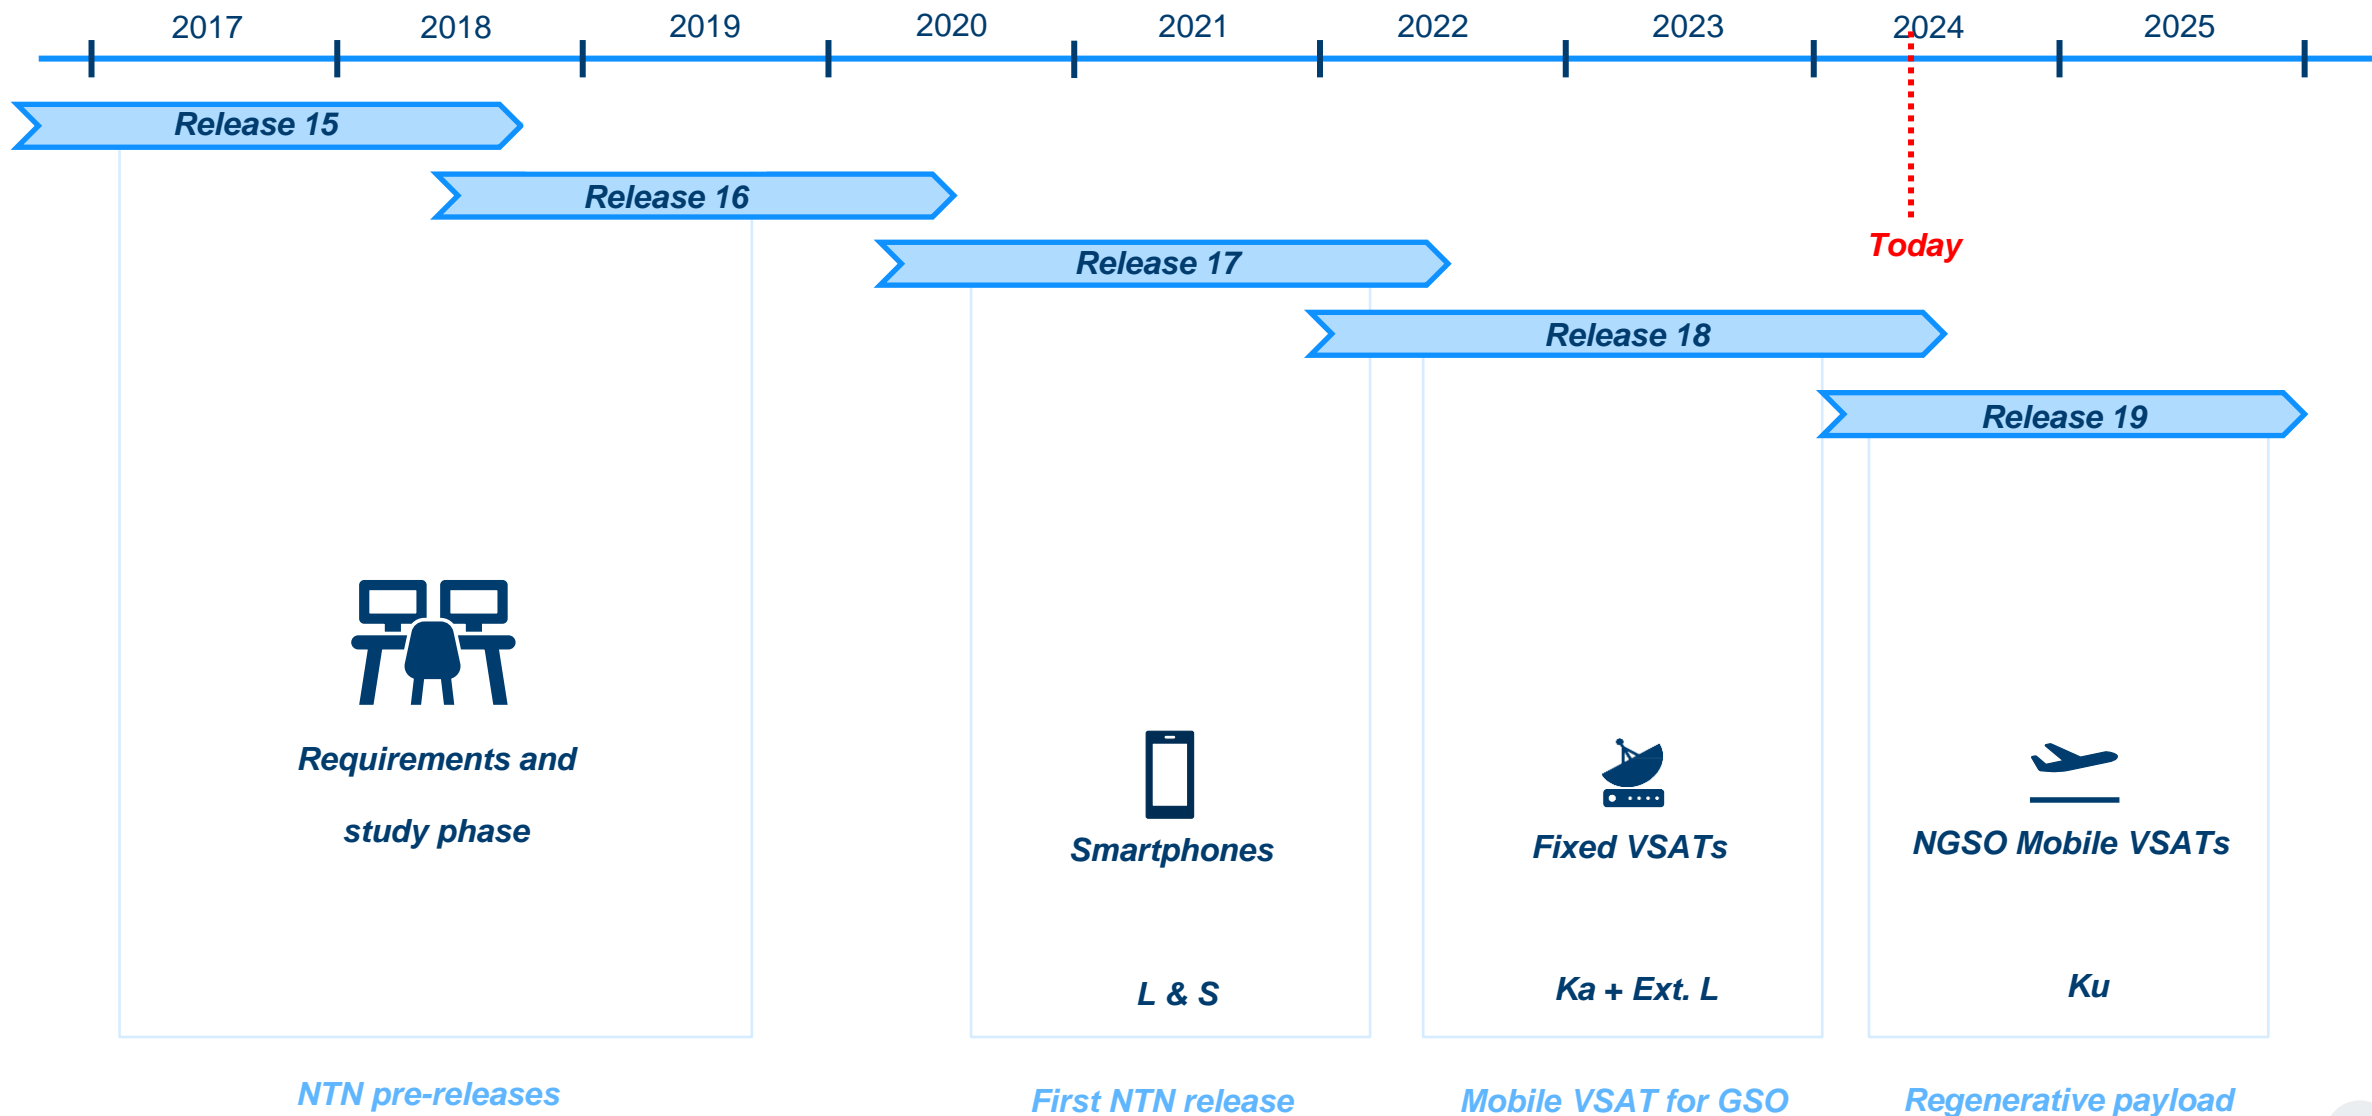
2017 2018 2019 2020 2021 2022 2023 2024 2025

Release 15

Release 16

Release 17

Today

Release 18

Release 19

Requirements and study phase

Smartphones

L & S

Fixed VSATs

Ka + Ext. L

NGSO Mobile VSATs

Ku

NTN pre-releases

First NTN release

Mobile VSAT for GSO

Regenerative payload